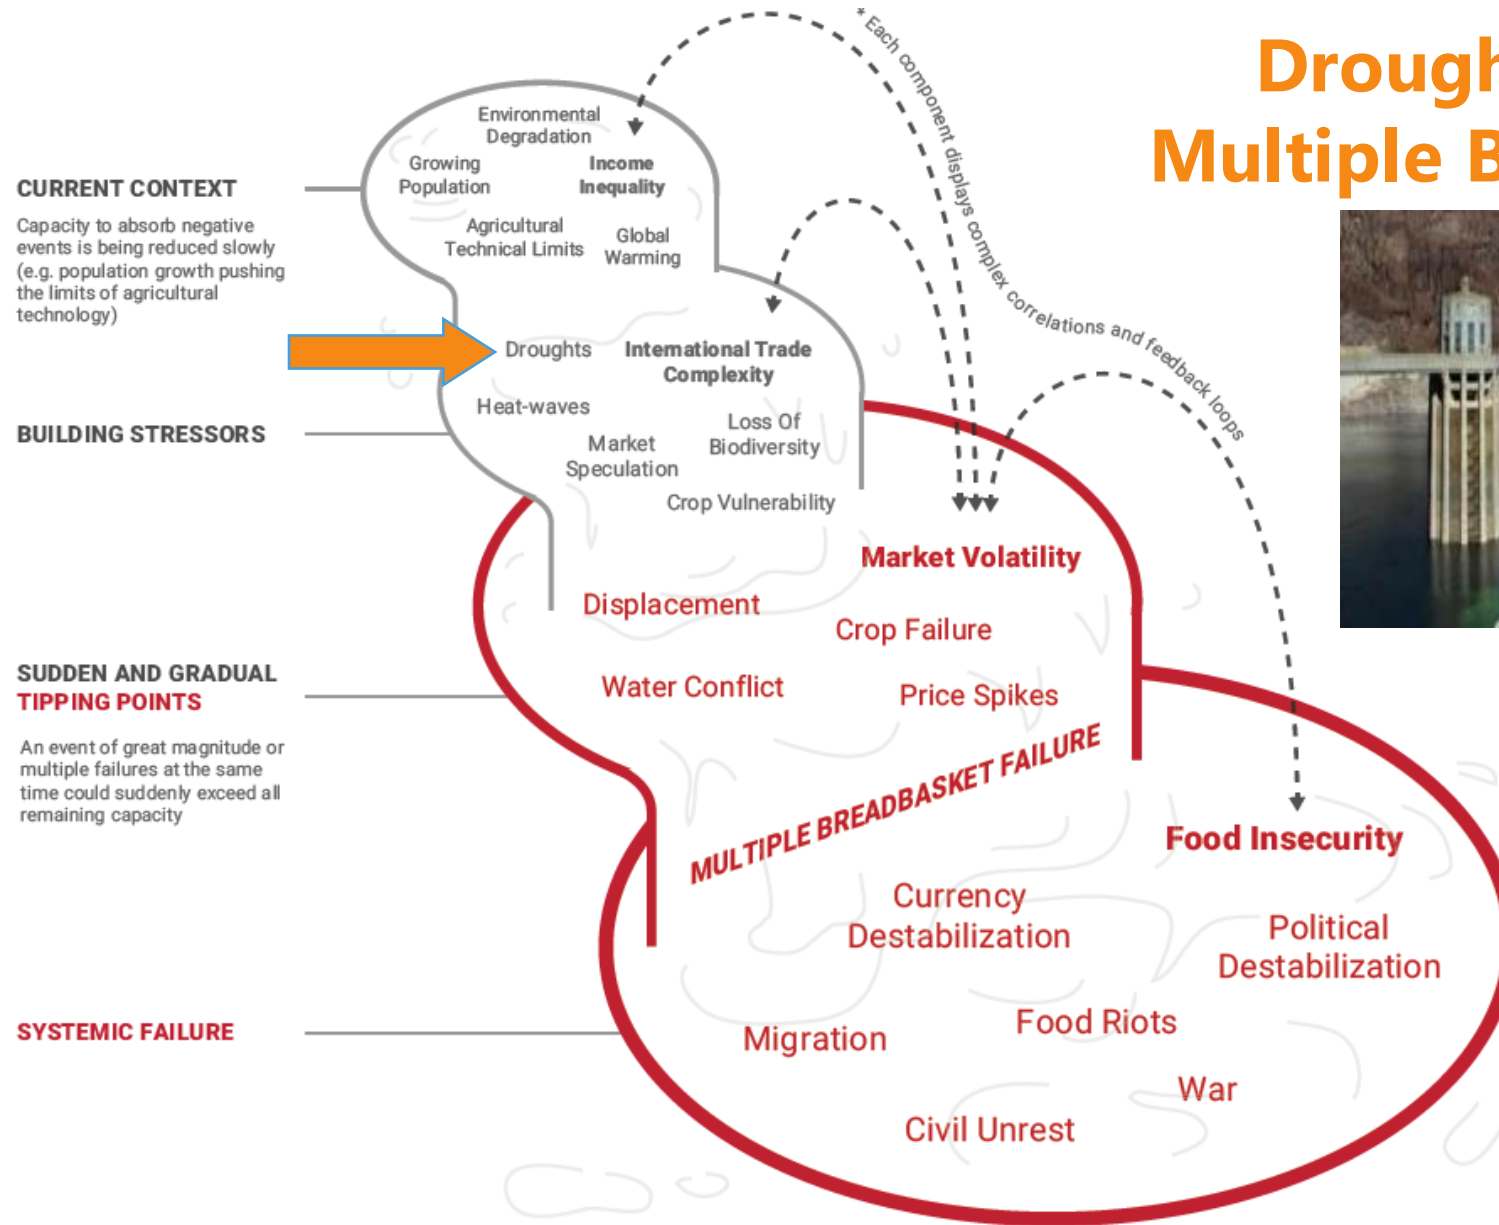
Drough
Multiple B

CURRENT CONTEXT

Capacity to absorb negative events is being reduced slowly (e.g. population growth pushing the limits of agricultural technology)

Environmental Degradation

Growing Population

Income Inequality

Agricultural Technical Limits

Global Warming

* Each component displays complex correlations and feedback loops

BUILDING STRESSORS

Droughts

International Trade Complexity

Heat-waves

Loss Of Biodiversity

Market Speculation

Crop Vulnerability

Market Volatility

Displacement

Crop Failure

SUDDEN AND GRADUAL TIPPING POINTS

An event of great magnitude or multiple failures at the same time could suddenly exceed all remaining capacity

Water Conflict

Price Spikes

MULTIPLE BREADBASKET FAILURE

Food Insecurity

Currency Destabilization

Political Destabilization

SYSTEMIC FAILURE

Migration

Food Riots

War

Civil Unrest